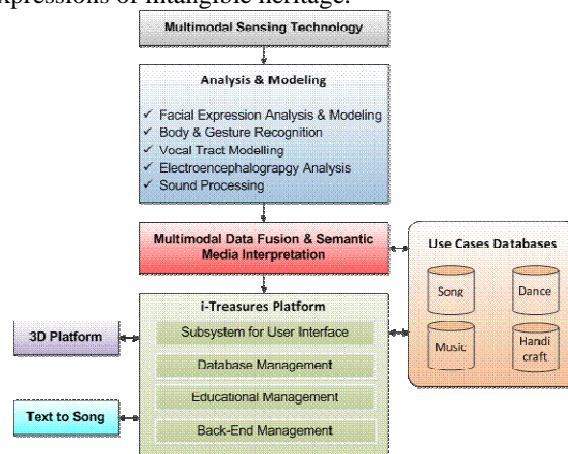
expressions of intangible heritage.

Multimodal Sensing Technology

Analysis & Modeling

✓ Facial Expression Analysis & Modeling
✓ Body & Gesture Recognition
✓ Vocal Tract Modelling
✓ Electroencephalograpgy Analysis
✓ Sound Processing

Multimodal Data Fusion & Semantic Media Interpretation

Use Cases Databases

Song

Dance

Music

Handi craft

i-Treasures Platform

Subsystem for User Interface

Database Management

Educational Management

Back-End Management

3D Platform

Text to Song